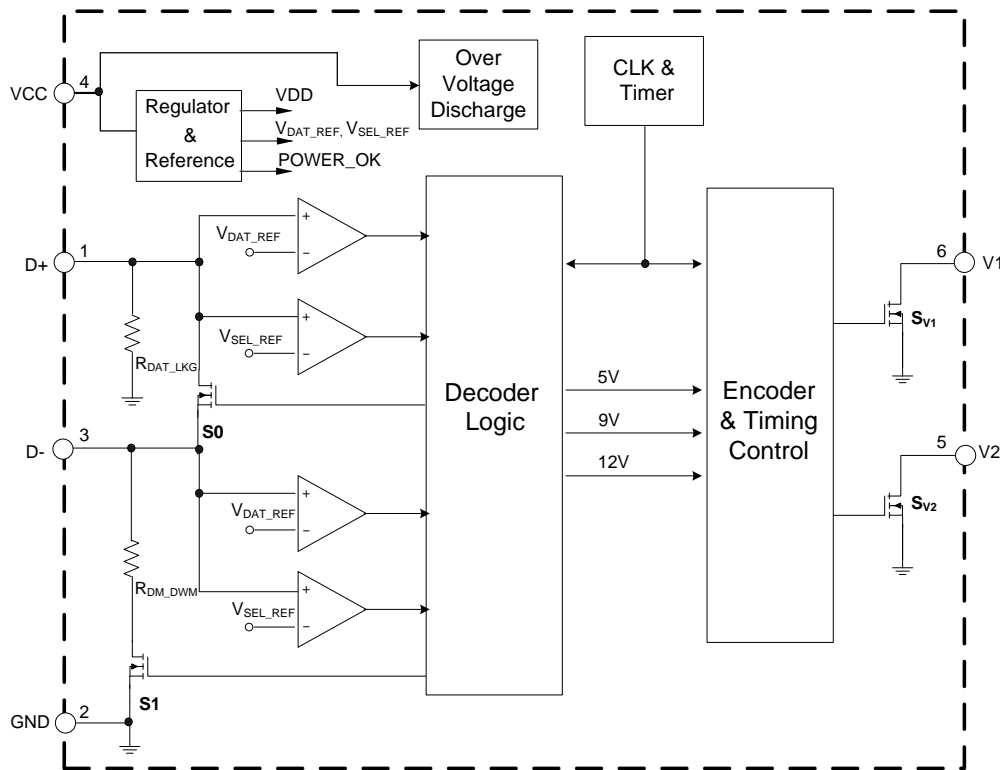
VCC
4
Regulator
&
Reference
VDD
$V_{DAT\_REF}$, $V_{SEL\_REF}$
POWER_OK
Over Voltage Discharge
CLK & Timer
D+
1
+
$V_{DAT\_REF}$
-
+
$V_{SEL\_REF}$
-
$R_{DAT\_LKG}$
S0
D-
3
+
$V_{DAT\_REF}$
-
$R_{DM\_DWM}$
+
$V_{SEL\_REF}$
-
S1
GND
2
Decoder Logic
5V
9V
12V
Encoder & Timing Control
6
V1
$S_{V1}$
5
V2
$S_{V2}$